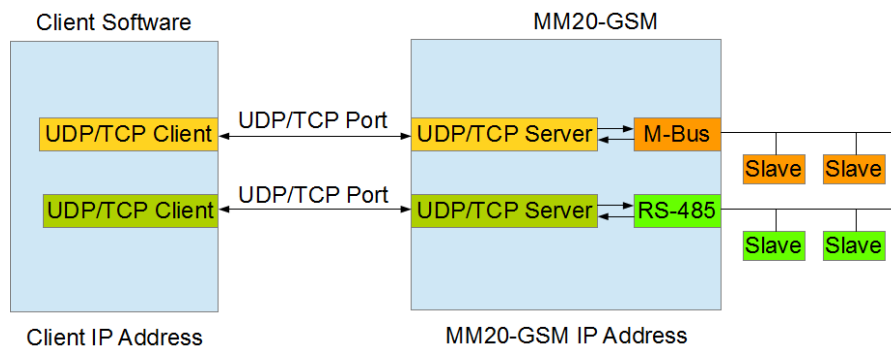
Client Software

MM20-GSM

UDP/TCP Client

UDP/TCP Port

UDP/TCP Server

M-Bus

Slave

Slave

UDP/TCP Client

UDP/TCP Port

UDP/TCP Server

RS-485

Slave

Slave

Client IP Address

MM20-GSM IP Address